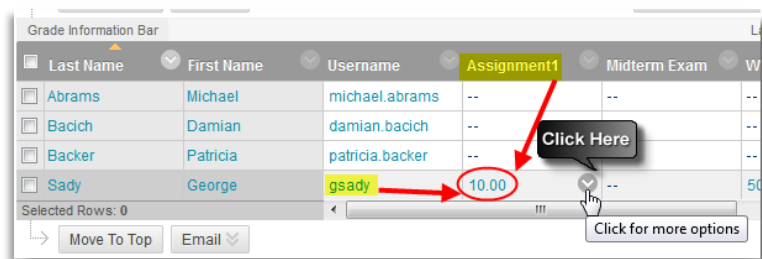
Grade Information Bar

| Last Name | First Name | Username | Assignment1 | Midterm Exam | W |
|---|---|---|---|---|---|
| Abrams | Michael | michael.abrams | -- | -- | |
| Bacich | Damian | damian.bacich | -- | -- | |
| Backer | Patricia | patricia.backer | -- | -- | |
| Sady | George | gsady | 10.00 | -- | 50 |

Click Here

Selected Rows: 0

Move To Top

Email

Click for more options